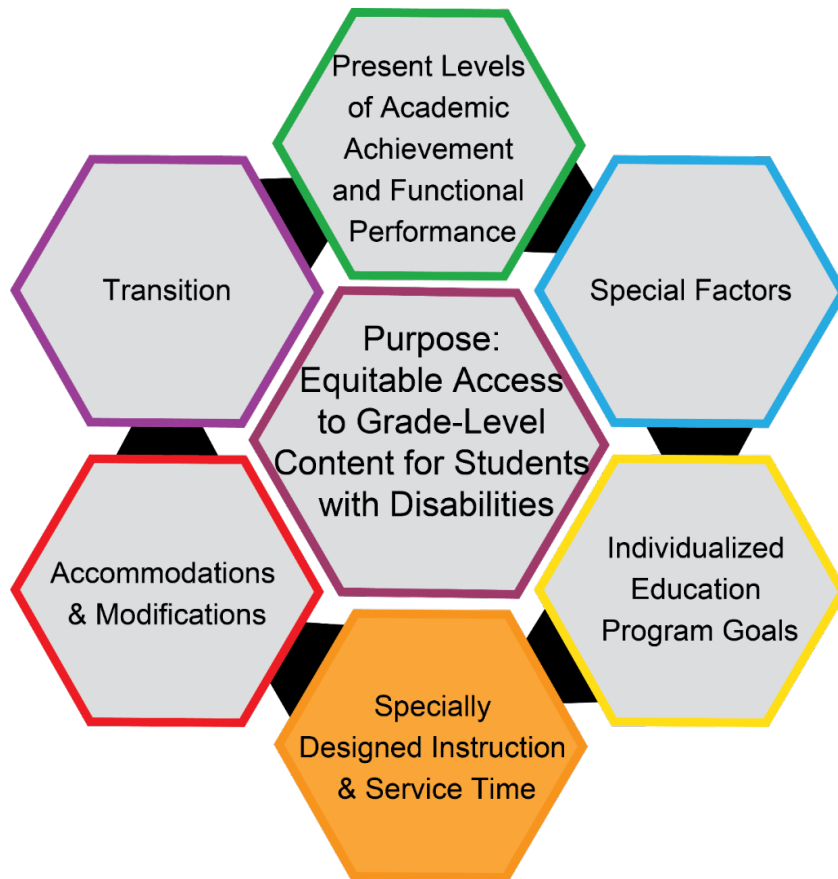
Present Levels of Academic Achievement and Functional Performance

Transition

Special Factors

Purpose: Equitable Access to Grade-Level Content for Students with Disabilities

Accommodations & Modifications

Individualized Education Program Goals

Specially Designed Instruction & Service Time